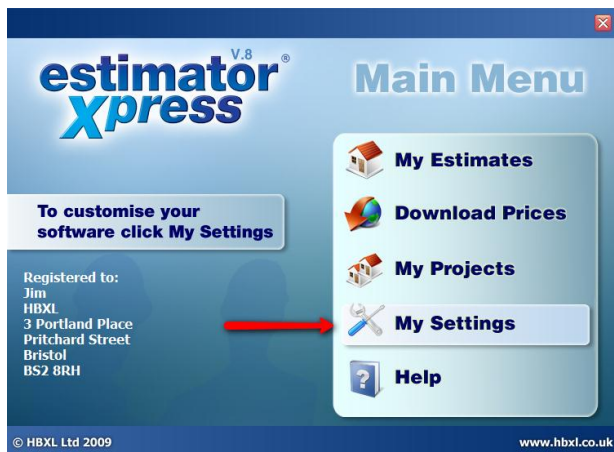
estimator® V.8
Xpress

Main Menu

My Estimates

Download Prices

My Projects

My Settings

Help

To customise your software click My Settings

Registered to:
Jim
HBXL
3 Portland Place
Pritchard Street
Bristol
BS2 8RH

© HBXL Ltd 2009

www.hbxl.co.uk